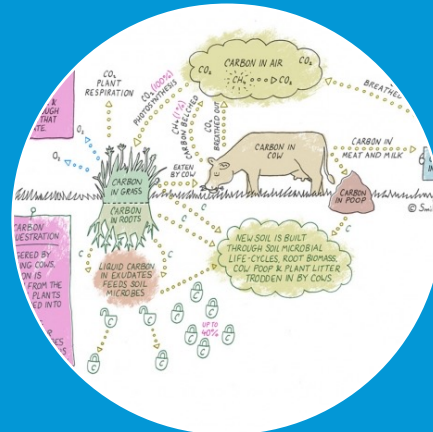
$CO_2$ PLANT RESPIRATION

$CO_2$ (100%) PHOTOSYNTHESIS

CARBON IN AIR

$CO_2$

$CO_2$

$CH_4$

$CO_2$

$CH_4$ (1%) CARBON BELCHED

$CO_2$ BREATHED OUT

BREATHED

CARBON IN COW

CARBON IN MEAT AND MILK

EATEN BY COW

CARBON IN GRASS

CARBON IN ROOTS

CARBON IN POOP

$O_2$

$O_2$

C

C

NEW SOIL IS BUILT THROUGH SOIL MICROBIAL LIFE-CYCLES, ROOT BIOMASS, COW POOP & PLANT LITTER TRODDEN IN BY COWS.

LIQUID CARBON IN EXUDATES FEEDS SOIL MICROBES

UP TO 40%

C

C

C

C

C

C

C

C

C

C

C

C

CARBON SEQUESTRATION

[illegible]GERED BY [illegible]ING COWS. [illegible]ON IS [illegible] FROM THE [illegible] PLANTS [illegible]ED INTO

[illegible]UGH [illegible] THAT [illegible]TE.

© Sa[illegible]